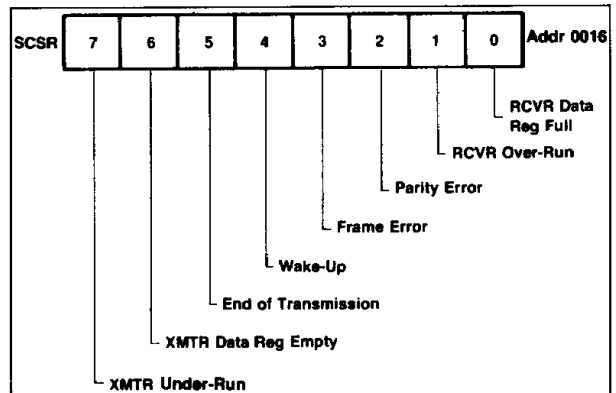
SCSR

| 7 | 6 | 5 | 4 | 3 | 2 | 1 | 0 |
|---|---|---|---|---|---|---|---|

Addr 0016

RCVR Data Reg Full

RCVR Over-Run

Parity Error

Frame Error

Wake-Up

End of Transmission

XMTR Data Reg Empty

XMTR Under-Run